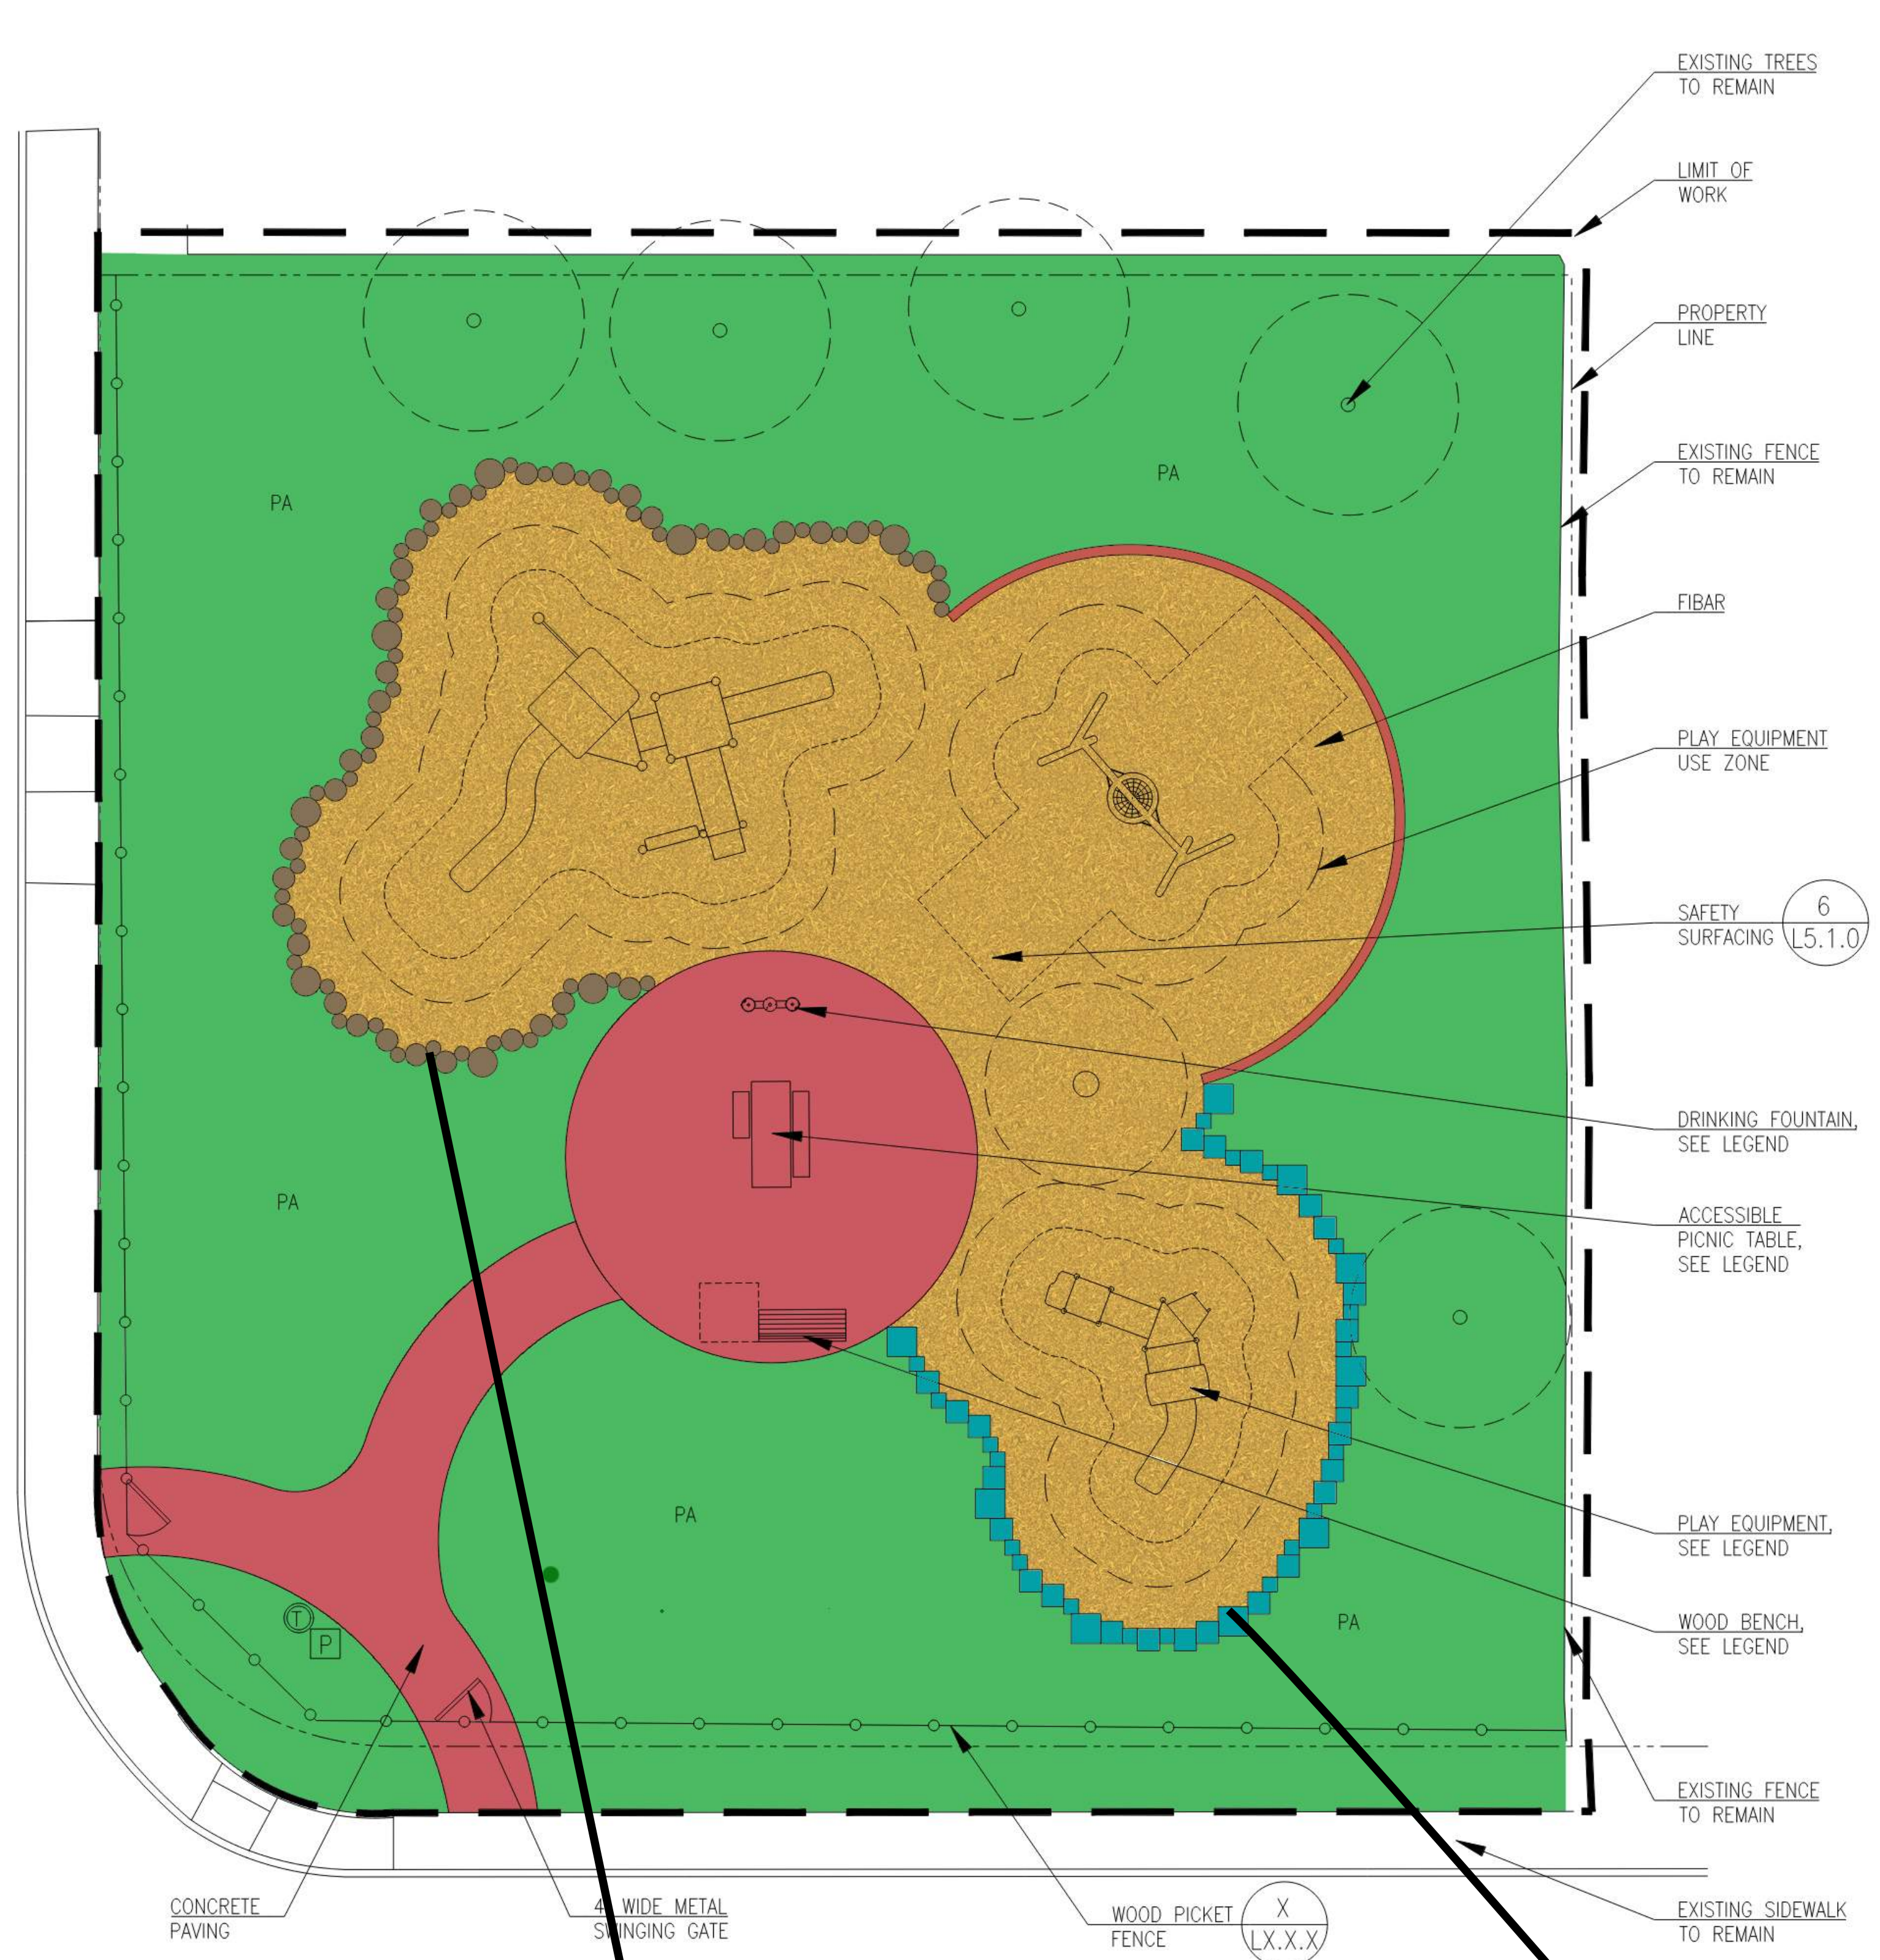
EXISTING TREES TO REMAIN

LIMIT OF WORK

PROPERTY LINE

EXISTING FENCE TO REMAIN

FIBAR

PLAY EQUIPMENT USE ZONE

SAFETY SURFACING

6
L5.1.0

DRINKING FOUNTAIN, SEE LEGEND

ACCESSIBLE PICNIC TABLE, SEE LEGEND

PLAY EQUIPMENT, SEE LEGEND

WOOD BENCH, SEE LEGEND

EXISTING FENCE TO REMAIN

EXISTING SIDEWALK TO REMAIN

PA

PA

PA

PA

PA

T

P

CONCRETE PAVING

4' WIDE METAL SWINGING GATE

WOOD PICKET FENCE

X
LX.X.X